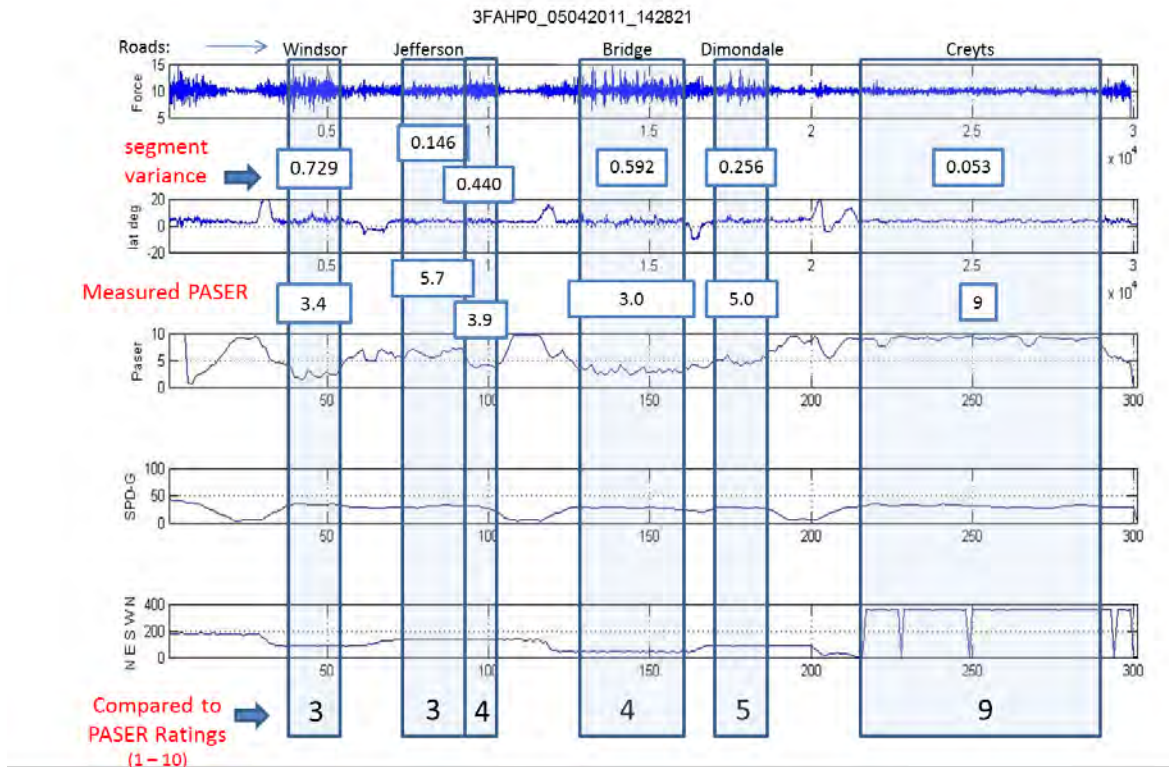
3FAHP0_05042011_142821

Roads: Windsor Jefferson Bridge Dimondale Creyts

Force
15
10
5
0.5 1 1.5 2 2.5 3
$\times 10^4$

segment variance

0.729 0.146 0.440 0.592 0.256 0.053

lat deg
20
0
-20
0.5 1 1.5 2 2.5 3
$\times 10^4$

Measured PASER

3.4 5.7 3.9 3.0 5.0 9

Paser
10
5
0
50 100 150 200 250 300

SPD-G
100
50
0
50 100 150 200 250 300

N E S W N
400
200
0
50 100 150 200 250 300

Compared to PASER Ratings (1 – 10)

3 3 4 4 5 9